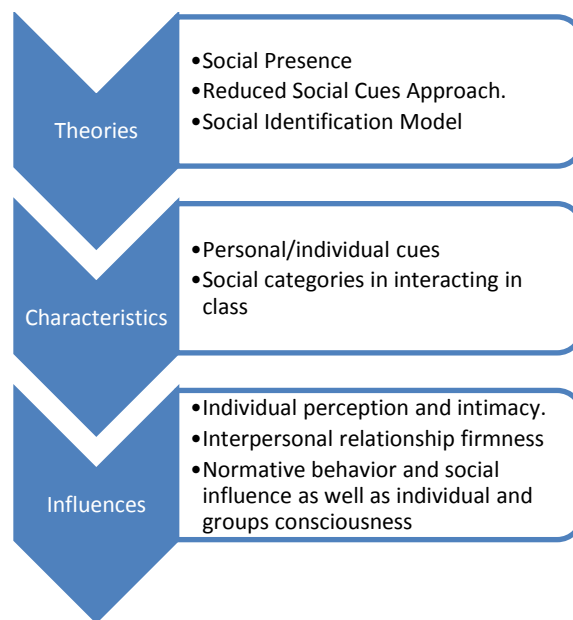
Theories

•Social Presence
•Reduced Social Cues Approach.
•Social Identification Model

Characteristics

•Personal/individual cues
•Social categories in interacting in class

Influences

•Individual perception and intimacy.
•Interpersonal relationship firmness
•Normative behavior and social influence as well as individual and groups consciousness